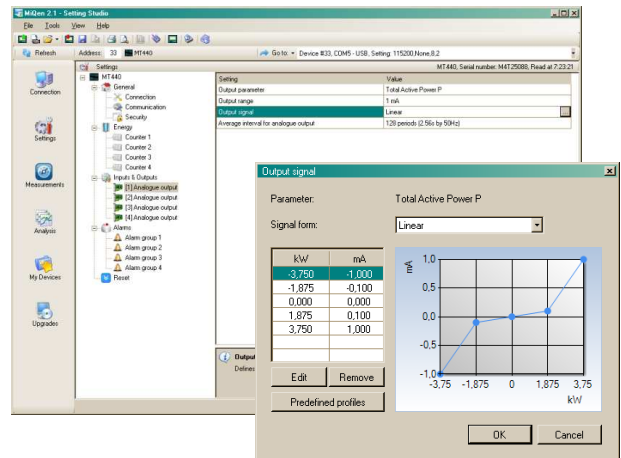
MiQen 2.1 - Setting Studio

File Tools View Help

Refresh Address: 33 MT440 Go to: Device #33, COM5 - USB, Setting: 115200,None,8,2

Connection

Settings

Measurements

Analysis

My Devices

Upgrades

Settings MT440, Serial number: M4T25088, Read at 7:23:21

MT440
General
Connection
Communication
Security
Energy
Counter 1
Counter 2
Counter 3
Counter 4
Inputs & Outputs
[1] Analogue output
[2] Analogue output
[3] Analogue output
[4] Analogue output
Alarms
Alarm group 1
Alarm group 2
Alarm group 3
Alarm group 4
Reset

| Setting | Value |
|---|---|
| Output parameter | Total Active Power P |
| Output range | 1 mA |
| Output signal | Linear |
| Average interval for analogue output | 128 periods (2.56s by 50Hz) |

Output
Defines

Output signal

Parameter: Total Active Power P

Signal form: Linear

| kW | mA |
|---|---|
| -3,750 | -1,000 |
| -1,875 | -0,100 |
| 0,000 | 0,000 |
| 1,875 | 0,100 |
| 3,750 | 1,000 |

Edit Remove

Predefined profiles

mA
1,0
0,5
0,0
-0,5
-1,0
-3,75 -1,875 0 1,875 3,75
kW

OK Cancel